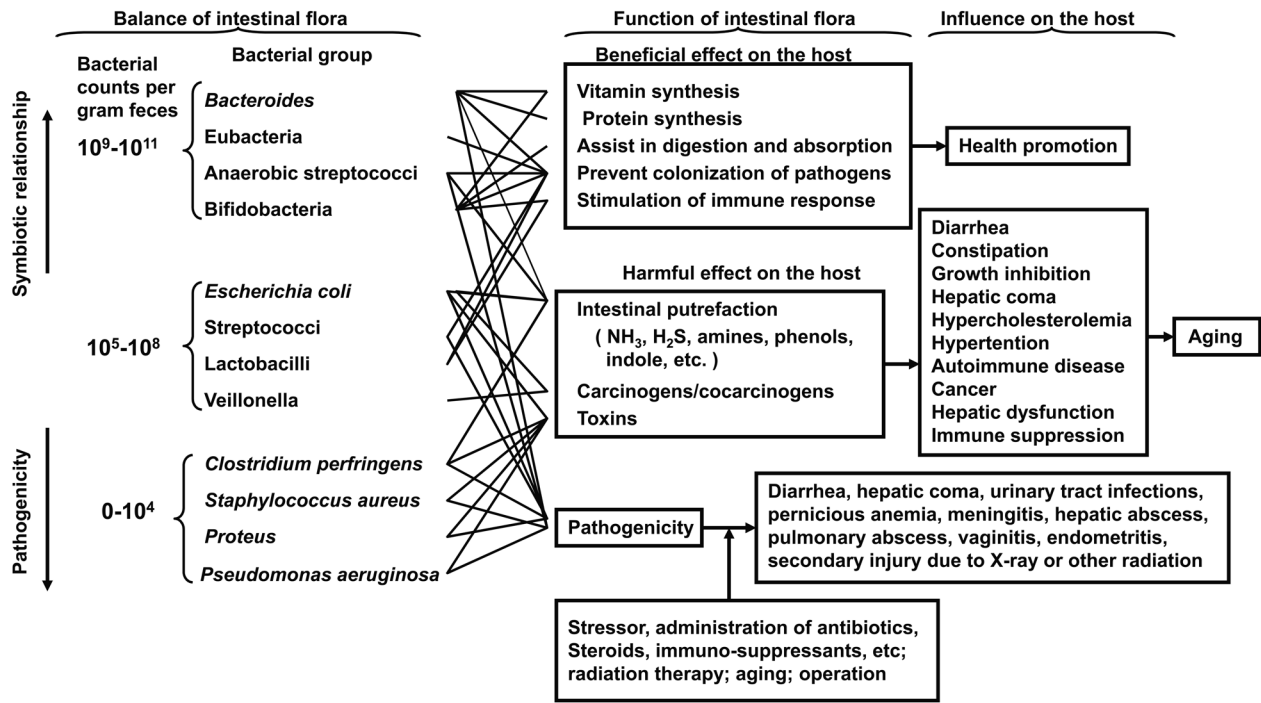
Balance of intestinal flora

Bacterial counts per gram feces

Bacterial group

Symbiotic relationship

$10^9$-$10^{11}$

Bacteroides
Eubacteria
Anaerobic streptococci
Bifidobacteria

$10^5$-$10^8$

Escherichia coli
Streptococci
Lactobacilli
Veillonella

Pathogenicity

0-$10^4$

Clostridium perfringens
Staphylococcus aureus
Proteus
Pseudomonas aeruginosa

Function of intestinal flora

Beneficial effect on the host

Vitamin synthesis
Protein synthesis
Assist in digestion and absorption
Prevent colonization of pathogens
Stimulation of immune response

Harmful effect on the host

Intestinal putrefaction
( $NH_3$, $H_2S$, amines, phenols, indole, etc. )
Carcinogens/cocarcinogens
Toxins

Pathogenicity

Stressor, administration of antibiotics, Steroids, immuno-suppressants, etc; radiation therapy; aging; operation

Influence on the host

Health promotion

Diarrhea
Constipation
Growth inhibition
Hepatic coma
Hypercholesterolemia
Hypertention
Autoimmune disease
Cancer
Hepatic dysfunction
Immune suppression

Aging

Diarrhea, hepatic coma, urinary tract infections, pernicious anemia, meningitis, hepatic abscess, pulmonary abscess, vaginitis, endometritis, secondary injury due to X-ray or other radiation